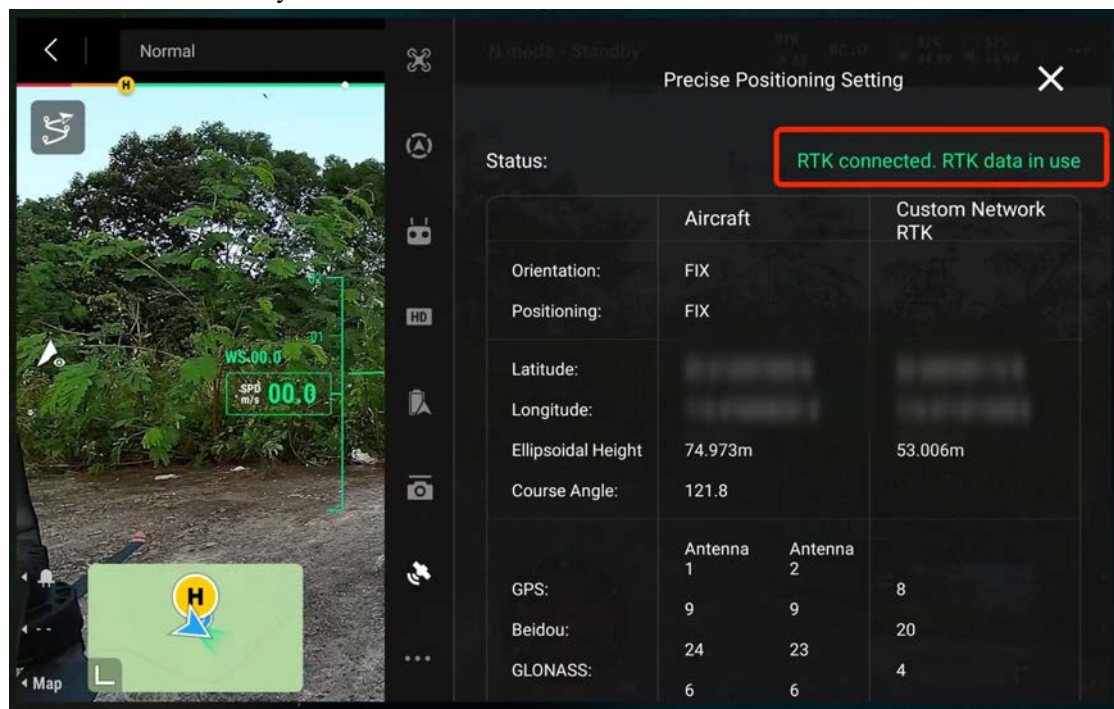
Normal

H

N mode - Standby

Precise Positioning Setting

Status:

RTK connected. RTK data in use

| | Aircraft | | Custom Network RTK |
|---|---|---|---|
| Orientation: | FIX | | |
| Positioning: | FIX | | |
| Latitude: | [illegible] | | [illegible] |
| Longitude: | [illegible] | | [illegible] |
| Ellipsoidal Height | 74.973m | | 53.006m |
| Course Angle: | 121.8 | | |
| | Antenna 1 | Antenna 2 | |
| GPS: | 9 | 9 | 8 |
| Beidou: | 24 | 23 | 20 |
| GLONASS: | 6 | 6 | 4 |

WS 00.0

SPD m/s 00.0

HD

H

Map